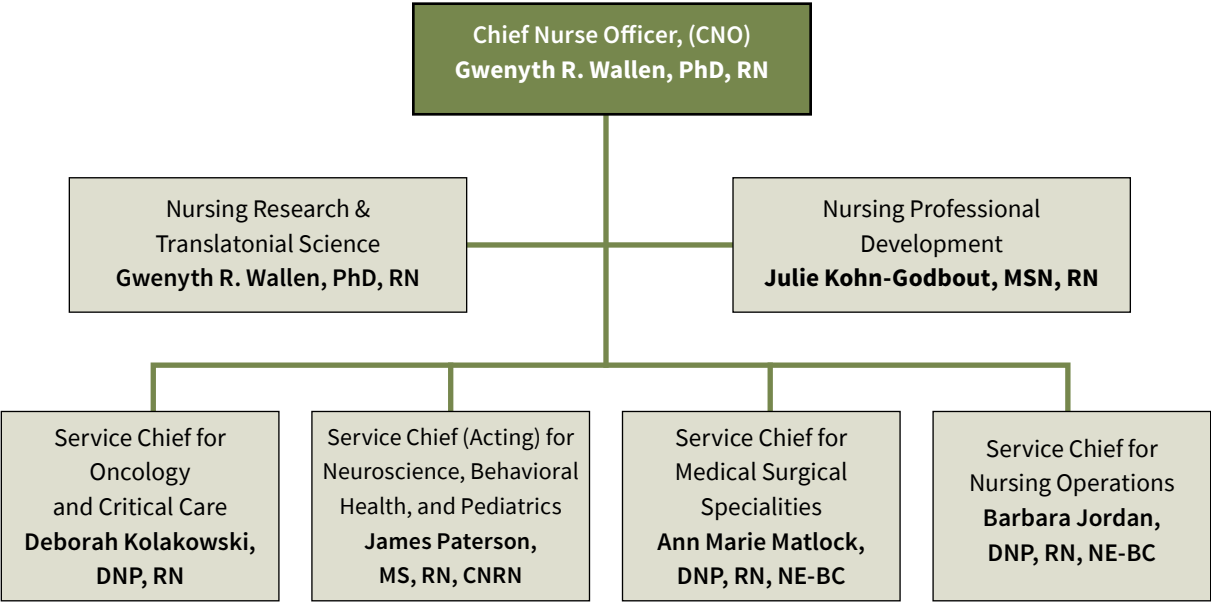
Chief Nurse Officer, (CNO)
Gwenyth R. Wallen, PhD, RN

Nursing Research & Translatonial Science
Gwenyth R. Wallen, PhD, RN

Nursing Professional Development
Julie Kohn-Godbout, MSN, RN

Service Chief for Oncology and Critical Care
Deborah Kolakowski, DNP, RN

Service Chief (Acting) for Neuroscience, Behavioral Health, and Pediatrics
James Paterson, MS, RN, CNRN

Service Chief for Medical Surgical Specialities
Ann Marie Matlock, DNP, RN, NE-BC

Service Chief for Nursing Operations
Barbara Jordan, DNP, RN, NE-BC